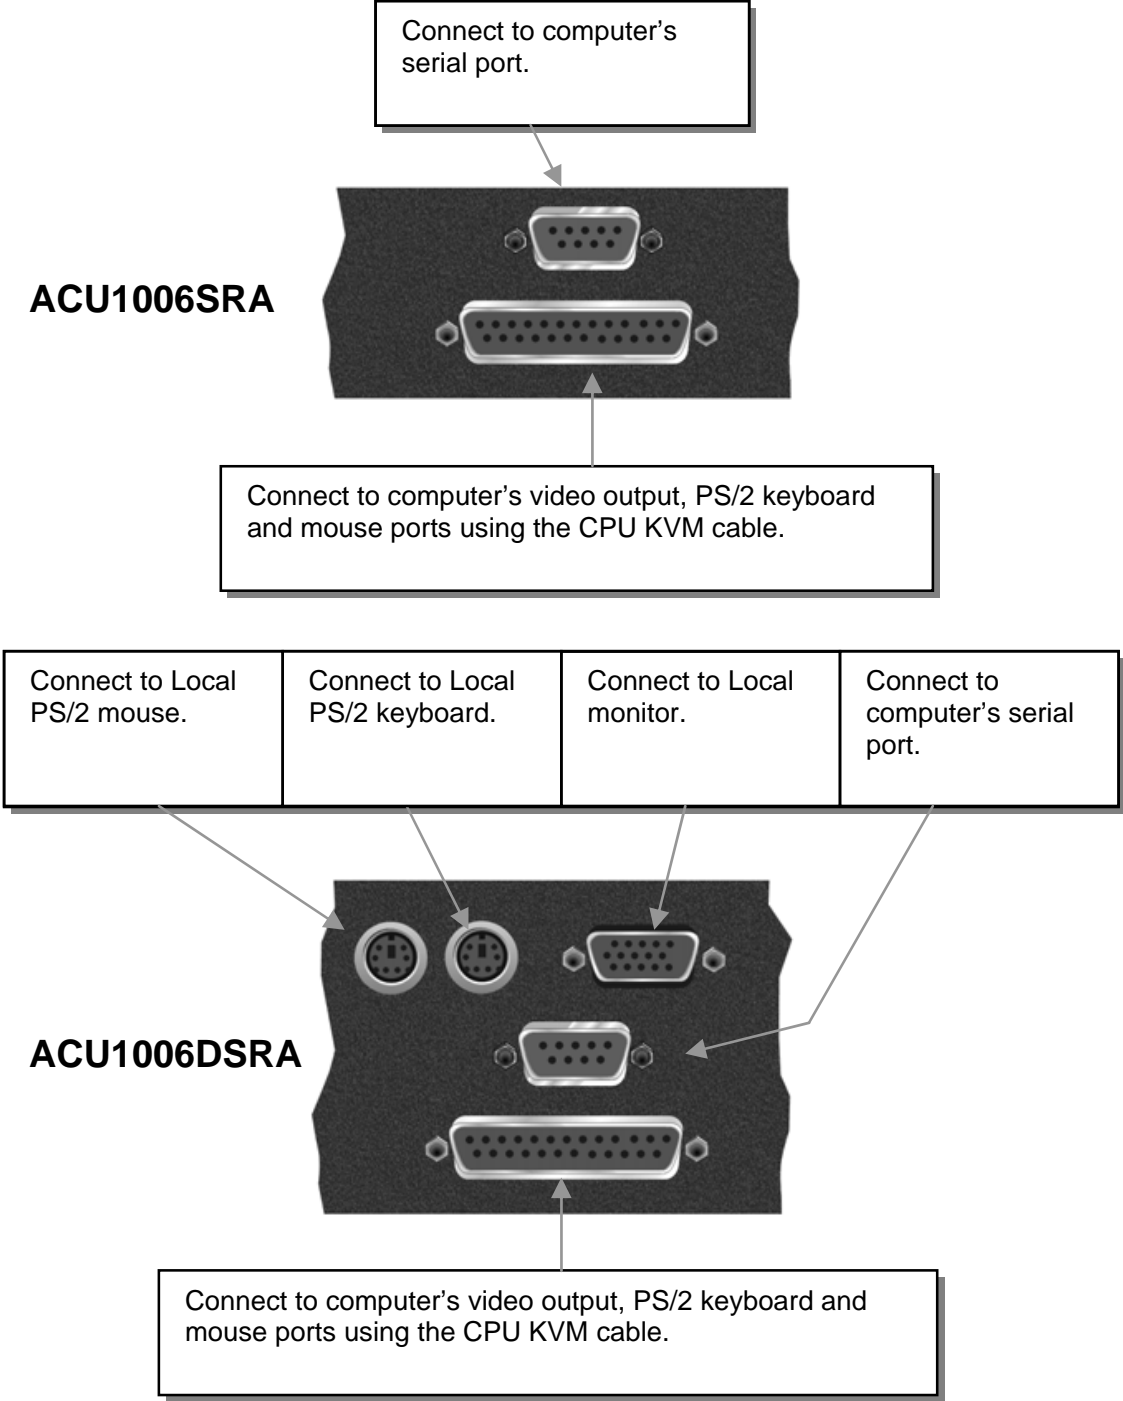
Connect to computer’s serial port.

ACU1006SRA

Connect to computer’s video output, PS/2 keyboard and mouse ports using the CPU KVM cable.

| Connect to Local PS/2 mouse. | Connect to Local PS/2 keyboard. | Connect to Local monitor. | Connect to computer’s serial port. |
|---|---|---|---|

ACU1006DSRA

Connect to computer’s video output, PS/2 keyboard and mouse ports using the CPU KVM cable.